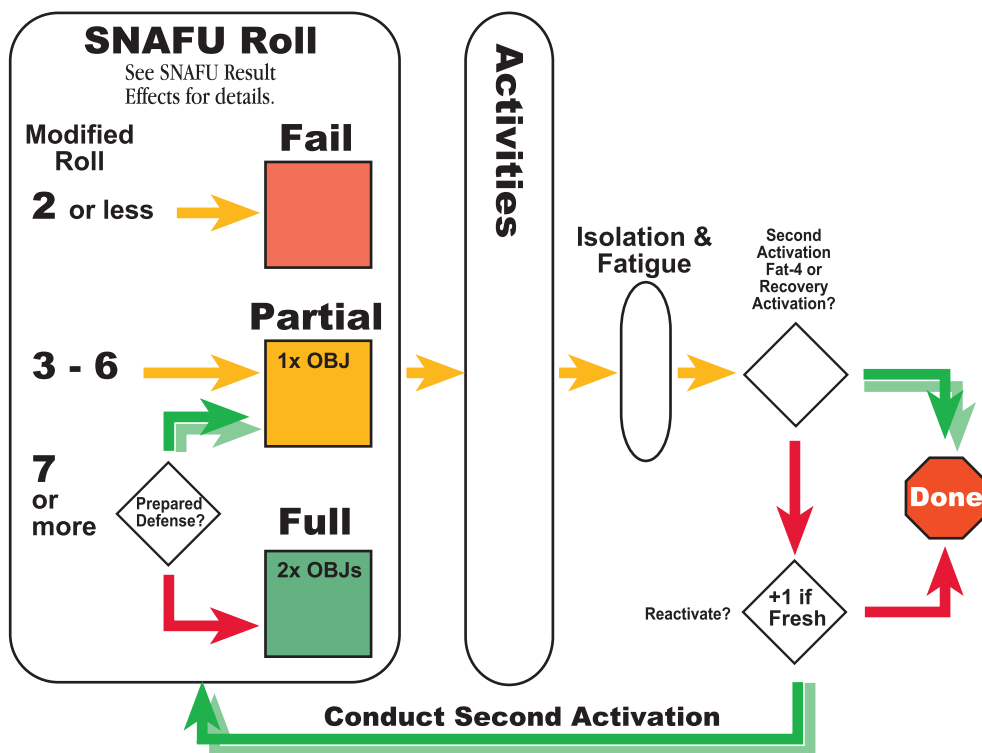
SNAFU Roll
See SNAFU Result Effects for details.

Modified Roll

2 or less

Fail

3 - 6

Partial

1x OBJ

7 or more

Prepared Defense?

Full

2x OBJs

Activities

Isolation & Fatigue

Second Activation Fat-4 or Recovery Activation?

Done

Reactivate?

+1 if Fresh

Conduct Second Activation